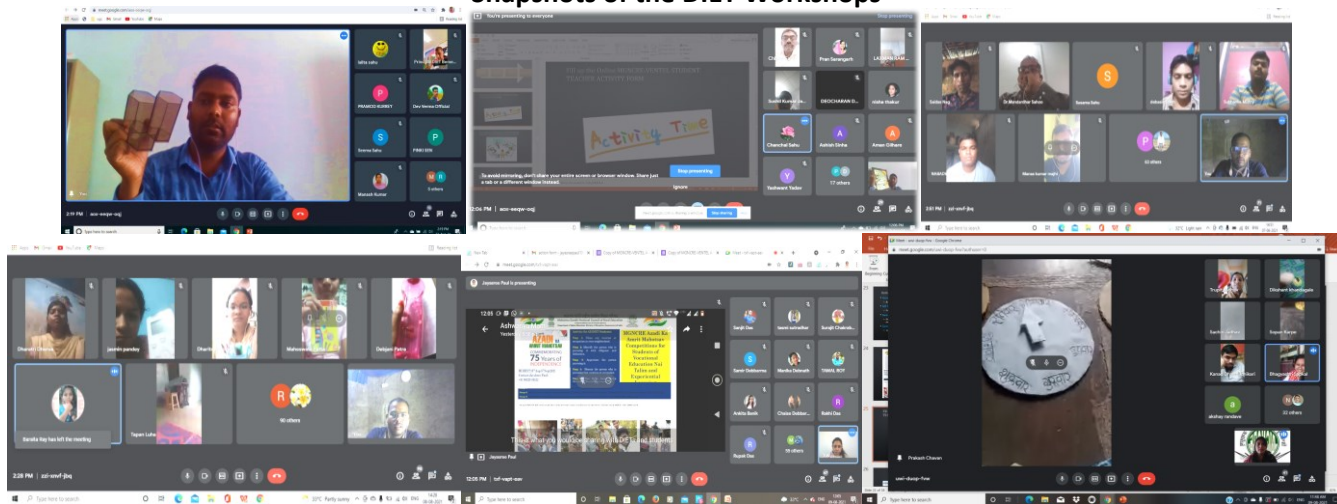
Snapshots of the DIET Workshops

You're presenting to everyone
Stop presenting
Activity Time
To avoid mirroring, don't share your entire screen or browser window. Share just a tab or a different window instead.
Stop presenting
Ignore

Taha sahu
PRAMOD KUMREY
Dev Verma Official
Seema Sahu
PINKI SEN
Manish Kumar
5 others
2:51 PM | ace-eeqw-eqj

Chanchal Sahu
Ashish Sinha
Aman Gilhare
Yashwant Yadav
17 others
12:06 PM | acc-eeqw-eqj

Saima Nag
Seema Sahu
Manas kumar nayak
63 others
2:01 PM | zci-onvf-jbq

Dhanshri Dhruw
jasmin pandey
Mahesswari
Debjani Patra
Sarala Nag has left the meeting
Tapan Luha
90 others
2:28 PM | zci-onvf-jbq

Jayasree Paul is presenting
75 Years of
MSWCRE Azadi Ka Amrit Mahotsav Competitions for Students of Vocational Education Nai Talim and Experiential
Sanjit Das
Samir Debbarma
Monika Debnath
TAMAL ROY
Ankita Banik
Chaise Debbar...
Rakhi Das
Rupali Das
35 others
Jayasree Paul
12:05 PM | bcf-vapt-ean

Prakash Chavan
Dilshant khambagde
Kanad Suryan
akshay randave
32 others
uwi-dusp-fme

Type here to search